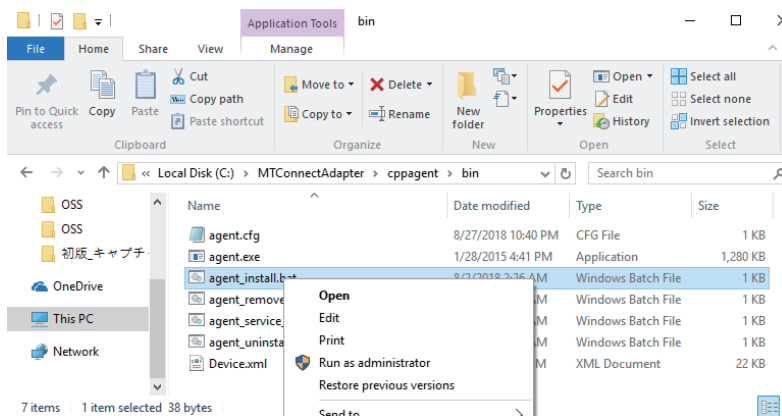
Application Tools | bin

File | Home | Share | View | Manage

Pin to Quick access | Copy | Paste | Cut | Copy path | Paste shortcut
Clipboard

Move to | Delete | Copy to | Rename
Organize

New folder
New

Properties | Open | Edit | History
Open

Select all | Select none | Invert selection
Select

« Local Disk (C:) › MTConnectAdapter › cppagent › bin

Search bin

OSS
OSS
初版_キャプチ
OneDrive
This PC
Network

| Name | Date modified | Type | Size |
|---|---|---|---|
| agent.cfg | 8/27/2018 10:40 PM | CFG File | 1 KB |
| agent.exe | 1/28/2015 4:41 PM | Application | 1,280 KB |
| agent_install.bat | 8/2/2018 2:26 AM | Windows Batch File | 1 KB |
| agent_remove | | Windows Batch File | 1 KB |
| agent_service_ | | Windows Batch File | 1 KB |
| agent_uninsta | | Windows Batch File | 1 KB |
| Device.xml | | XML Document | 22 KB |

Open
Edit
Print
Run as administrator
Restore previous versions
Send to

7 items | 1 item selected 38 bytes